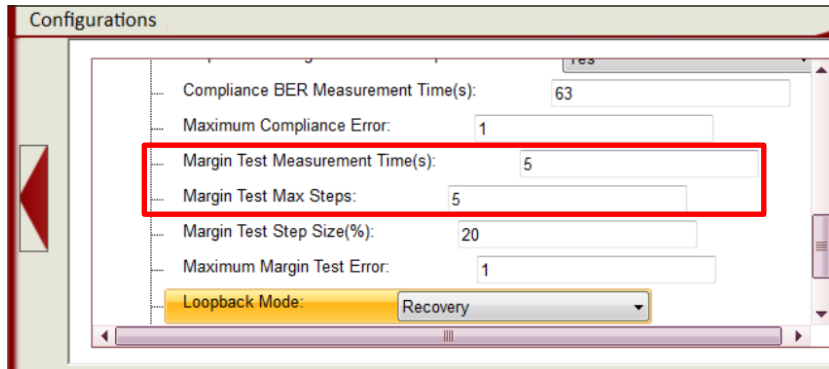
Configurations

Yes

Compliance BER Measurement Time(s): 63

Maximum Compliance Error: 1

Margin Test Measurement Time(s): 5

Margin Test Max Steps: 5

Margin Test Step Size(%): 20

Maximum Margin Test Error: 1

Loopback Mode: Recovery